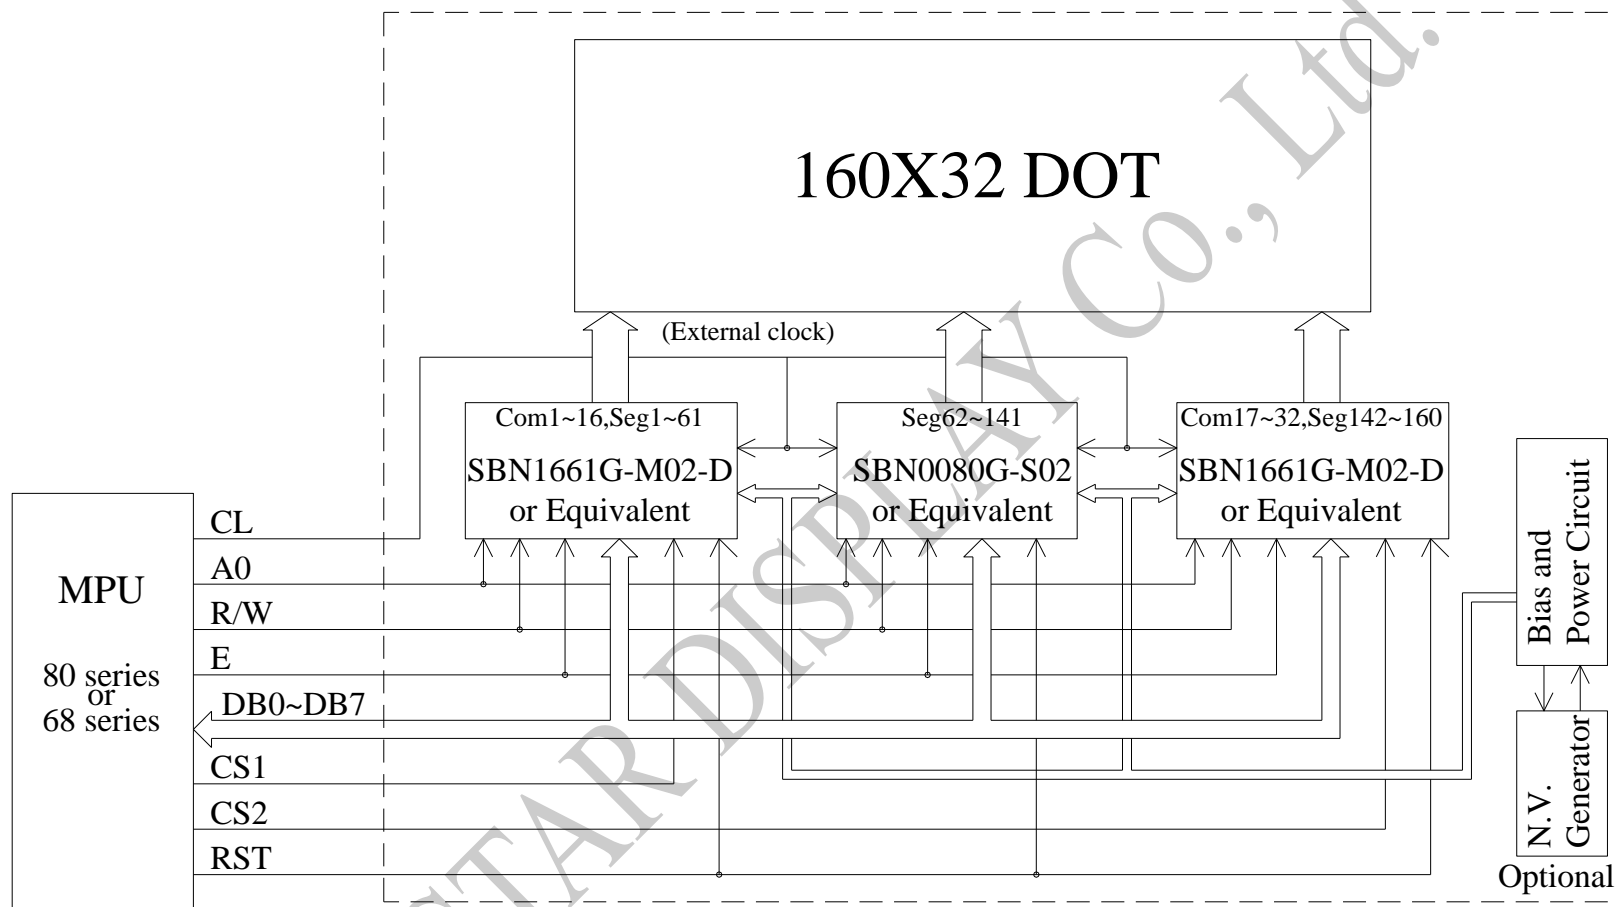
160X32 DOT

(External clock)

Com1~16,Seg1~61
SBN1661G-M02-D
or Equivalent

Seg62~141
SBN0080G-S02
or Equivalent

Com17~32,Seg142~160
SBN1661G-M02-D
or Equivalent

Bias and
Power Circuit

N.V.
Generator

Optional

MPU

80 series
or
68 series

CL
A0
R/W
E
DB0~DB7
CS1
CS2
RST

STAR DISPLAY Co., Ltd.